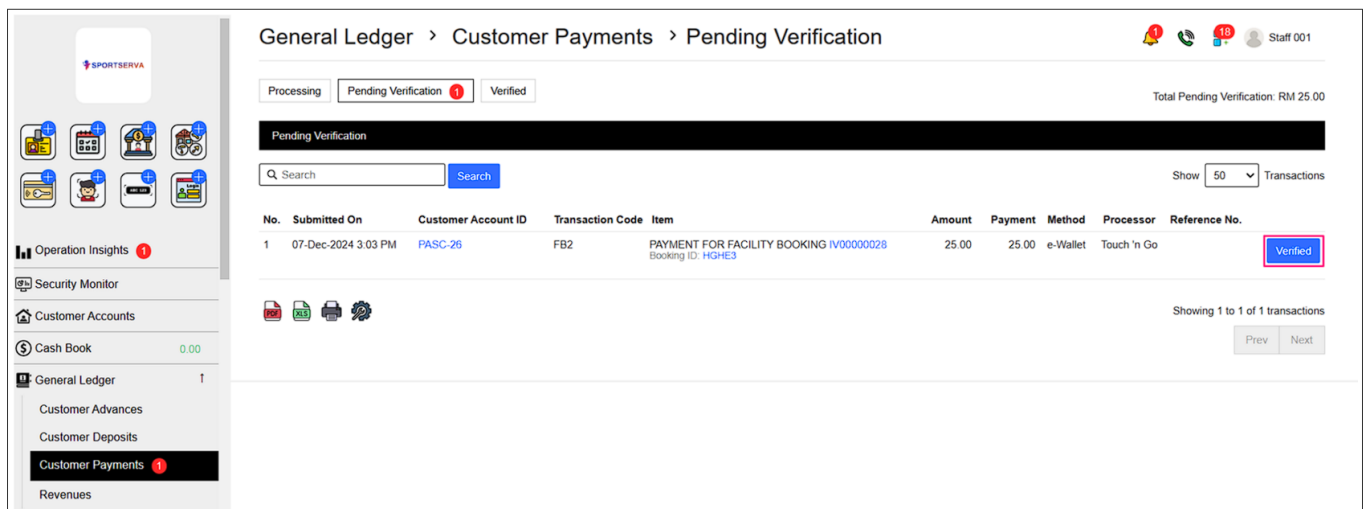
SPORTSERVA

Operation Insights 1
Security Monitor
Customer Accounts
Cash Book 0.00
General Ledger
Customer Advances
Customer Deposits
Customer Payments 1
Revenues

General Ledger › Customer Payments › Pending Verification

1 18 Staff 001

Processing | Pending Verification 1 | Verified

Total Pending Verification: RM 25.00

Pending Verification

Search | Search

Show 50 Transactions

| No. | Submitted On | Customer Account ID | Transaction Code | Item | Amount | Payment | Method | Processor | Reference No. | |
|---|---|---|---|---|---|---|---|---|---|---|
| 1 | 07-Dec-2024 3:03 PM | PASC-26 | FB2 | PAYMENT FOR FACILITY BOOKING IV00000028 Booking ID: HGHE3 | 25.00 | 25.00 | e-Wallet | Touch 'n Go | | Verified |

PDF XLS

Showing 1 to 1 of 1 transactions

Prev Next